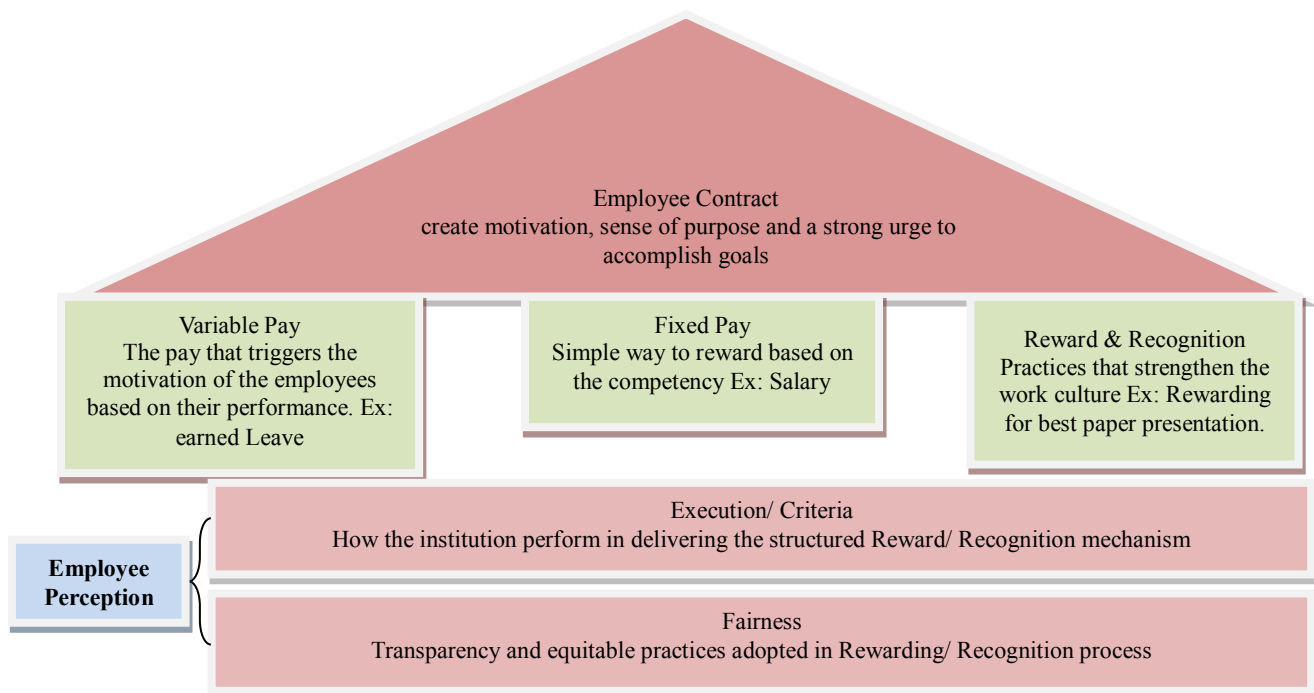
Employee Contract
create motivation, sense of purpose and a strong urge to accomplish goals

Variable Pay
The pay that triggers the motivation of the employees based on their performance. Ex: earned Leave

Fixed Pay
Simple way to reward based on the competency Ex: Salary

Reward & Recognition
Practices that strengthen the work culture Ex: Rewarding for best paper presentation.

Employee Perception

Execution/ Criteria
How the institution perform in delivering the structured Reward/ Recognition mechanism

Fairness
Transparency and equitable practices adopted in Rewarding/ Recognition process